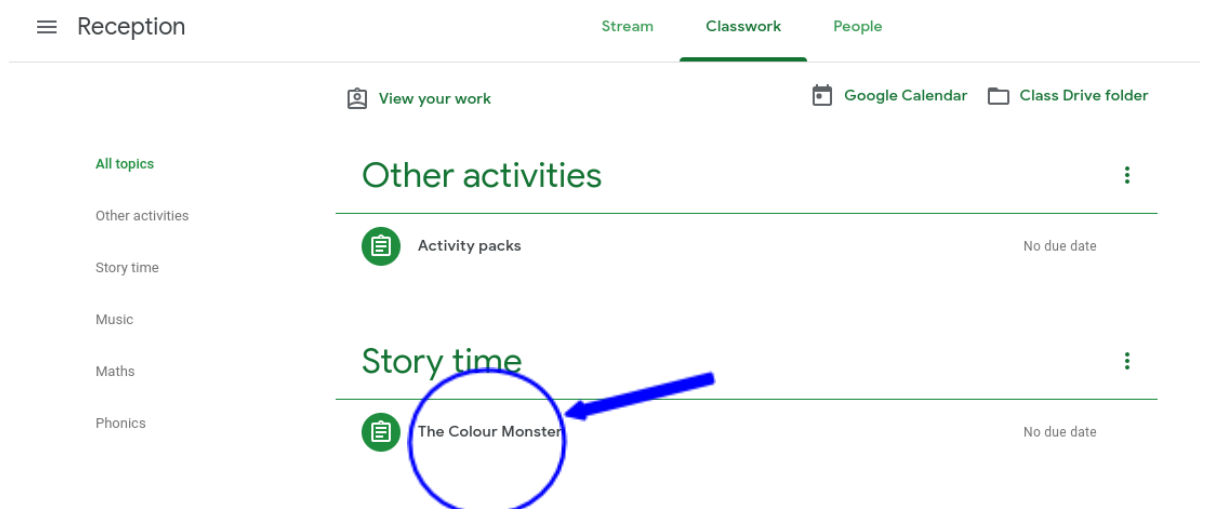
Reception

Stream Classwork People

View your work

Google Calendar Class Drive folder

All topics

Other activities

Story time

Music

Maths

Phonics

Other activities

Activity packs

No due date

Story time

The Colour Monster

No due date